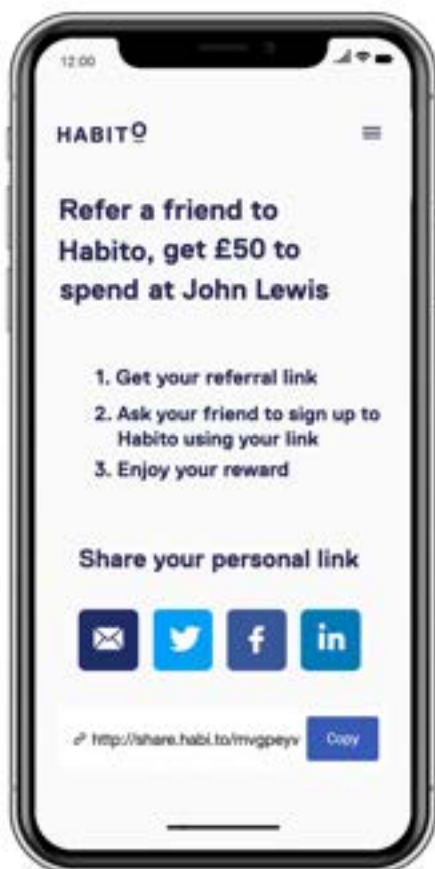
12:00

HABITO

Refer a friend to Habito, get £50 to spend at John Lewis

1. Get your referral link
2. Ask your friend to sign up to Habito using your link
3. Enjoy your reward

Share your personal link

f in

http://share.habi.to/mvgpeyv Copy